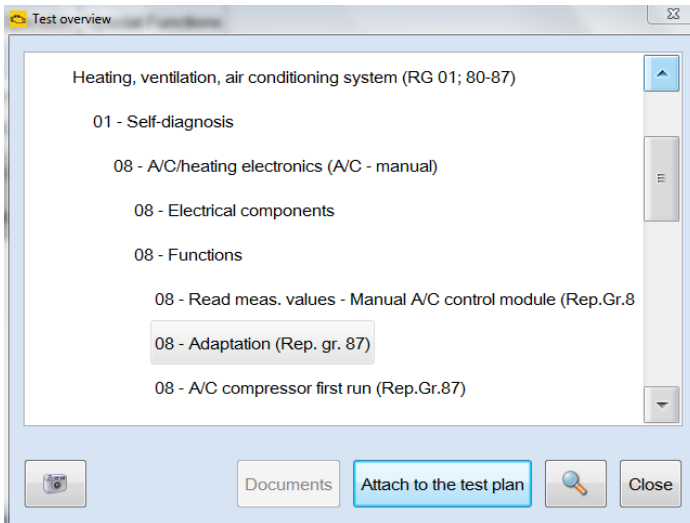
Test overview

Heating, ventilation, air conditioning system (RG 01; 80-87)

01 - Self-diagnosis

08 - A/C/heating electronics (A/C - manual)

08 - Electrical components

08 - Functions

08 - Read meas. values - Manual A/C control module (Rep.Gr.8

08 - Adaptation (Rep. gr. 87)

08 - A/C compressor first run (Rep.Gr.87)

Documents

Attach to the test plan

Close